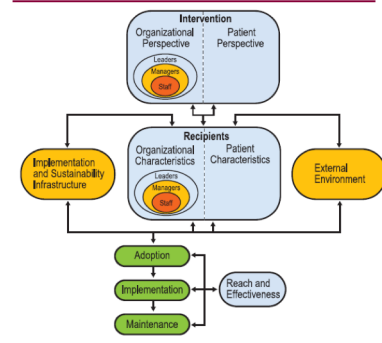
Intervention

Organizational Perspective

Leaders

Managers

Staff

Patient Perspective

Implementation and Sustainability Infrastructure

Recipients

Organizational Characteristics

Leaders

Managers

Staff

Patient Characteristics

External Environment

Adoption

Implementation

Maintenance

Reach and Effectiveness